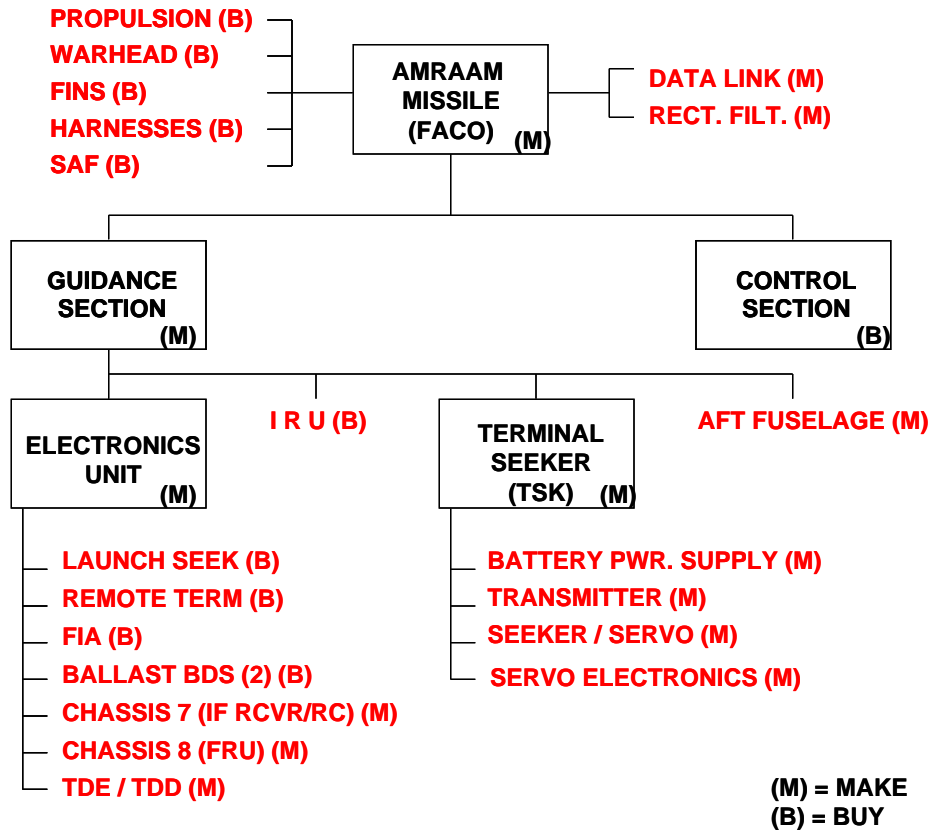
PROPULSION (B)
WARHEAD (B)
FINS (B)
HARNESSES (B)
SAF (B)

AMRAAM MISSILE (FACO) (M)

DATA LINK (M)
RECT. FILT. (M)

GUIDANCE SECTION (M)

CONTROL SECTION (B)

ELECTRONICS UNIT (M)

I R U (B)

TERMINAL SEEKER (TSK) (M)

AFT FUSELAGE (M)

LAUNCH SEEK (B)
REMOTE TERM (B)
FIA (B)
BALLAST BDS (2) (B)
CHASSIS 7 (IF RCVR/RC) (M)
CHASSIS 8 (FRU) (M)
TDE / TDD (M)

BATTERY PWR. SUPPLY (M)
TRANSMITTER (M)
SEEKER / SERVO (M)
SERVO ELECTRONICS (M)

(M) = MAKE
(B) = BUY